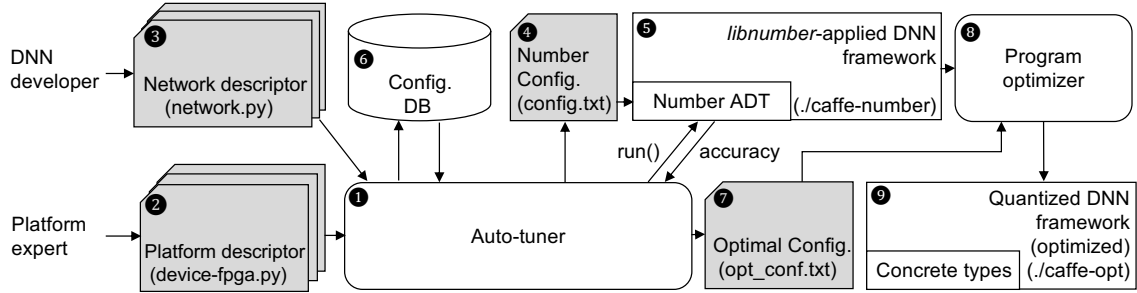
DNN developer

❸ Network descriptor (network.py)

❻ Config. DB

❹ Number Config. (config.txt)

❺ *libnumber*-applied DNN framework

Number ADT (./caffe-number)

❽ Program optimizer

Platform expert

❷ Platform descriptor (device-fpga.py)

run()

accuracy

❶ Auto-tuner

❼ Optimal Config. (opt_conf.txt)

❾ Quantized DNN framework (optimized)

Concrete types (./caffe-opt)